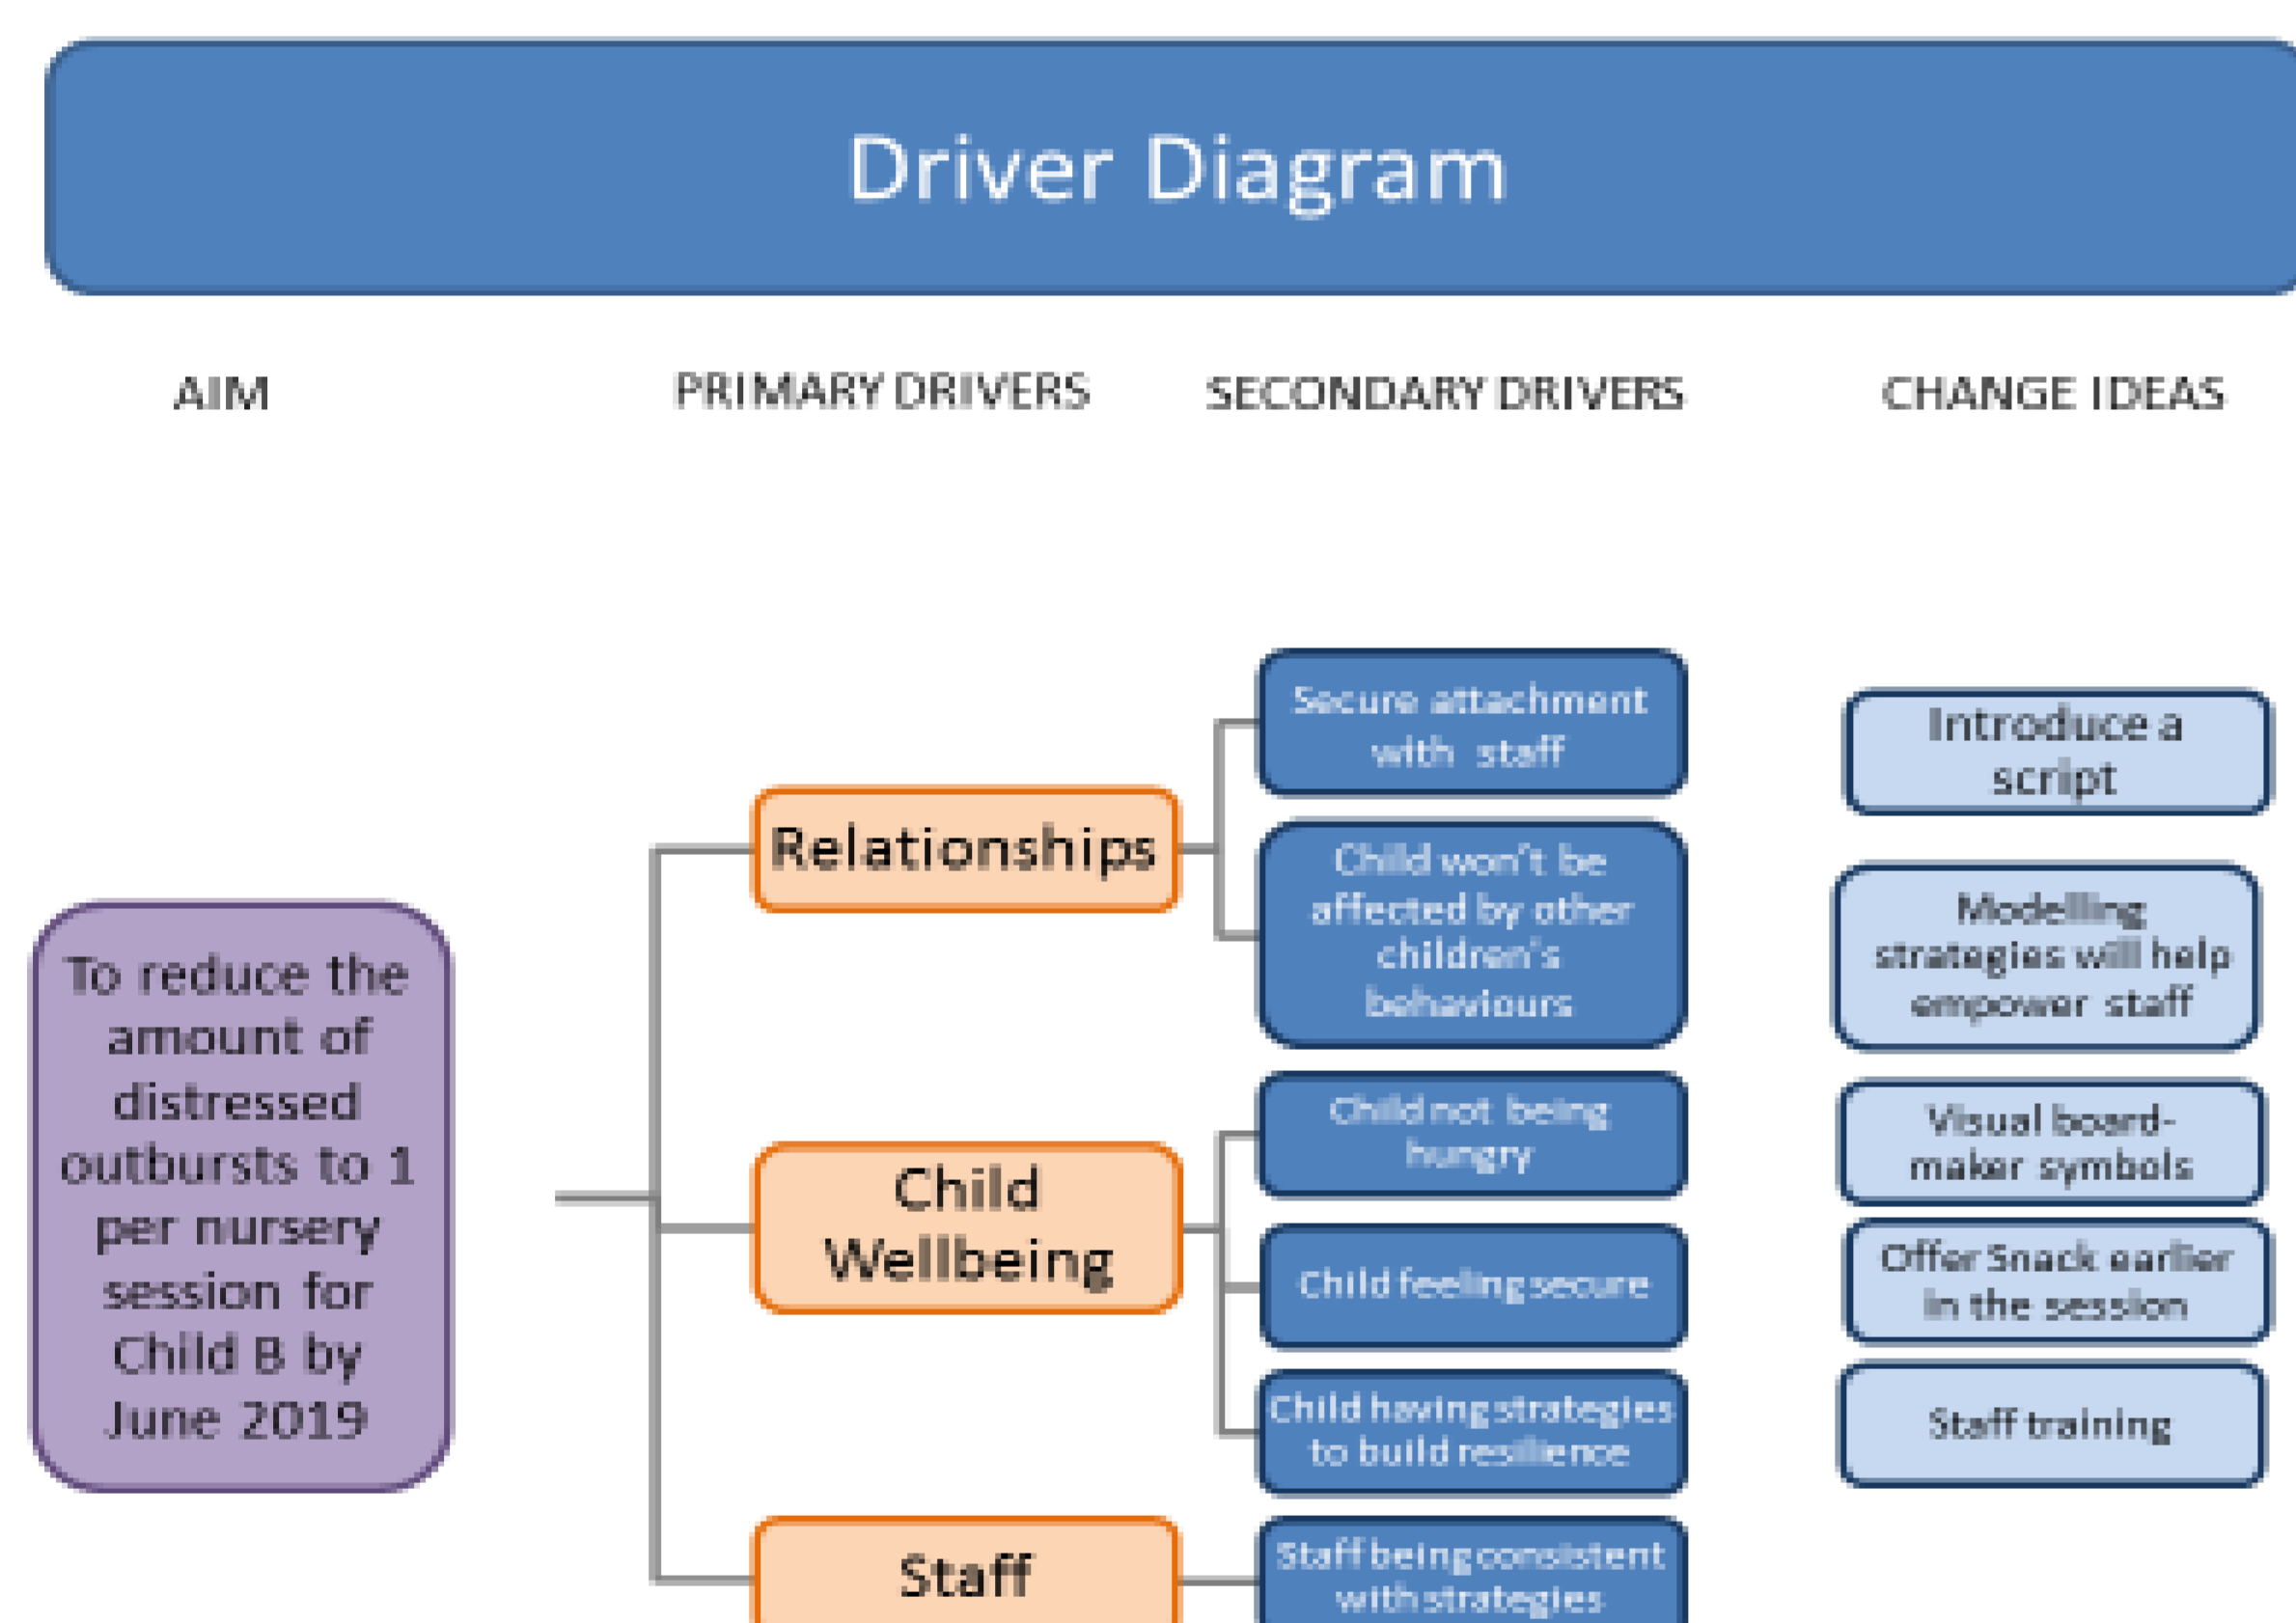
Driver Diagram

AIM

PRIMARY DRIVERS

SECONDARY DRIVERS

CHANGE IDEAS

To reduce the amount of distressed outbursts to 1 per nursery session for Child B by June 2019

Relationships

Child Wellbeing

Staff

Secure attachment with staff

Child won't be affected by other children's behaviours

Child not being hungry

Child feeling secure

Child having strategies to build resilience

Staff being consistent with strategies

Introduce a script

Modelling strategies will help empower staff

Visual board-maker symbols

Offer Snack earlier in the session

Staff training